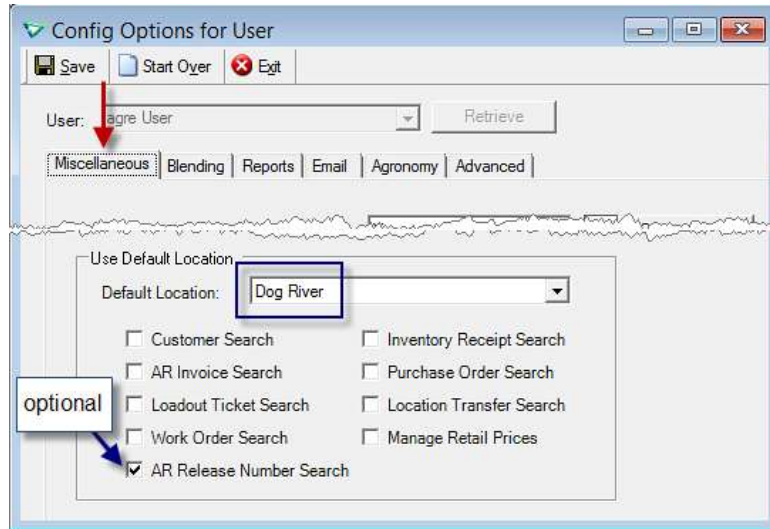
Config Options for User

Save | Start Over | Exit

User: agre User | Retrieve

Miscellaneous | Blending | Reports | Email | Agronomy | Advanced

Use Default Location

Default Location: Dog River

☐ Customer Search
☐ AR Invoice Search
☐ Loadout Ticket Search
☐ Work Order Search
☑ AR Release Number Search

☐ Inventory Receipt Search
☐ Purchase Order Search
☐ Location Transfer Search
☐ Manage Retail Prices

optional